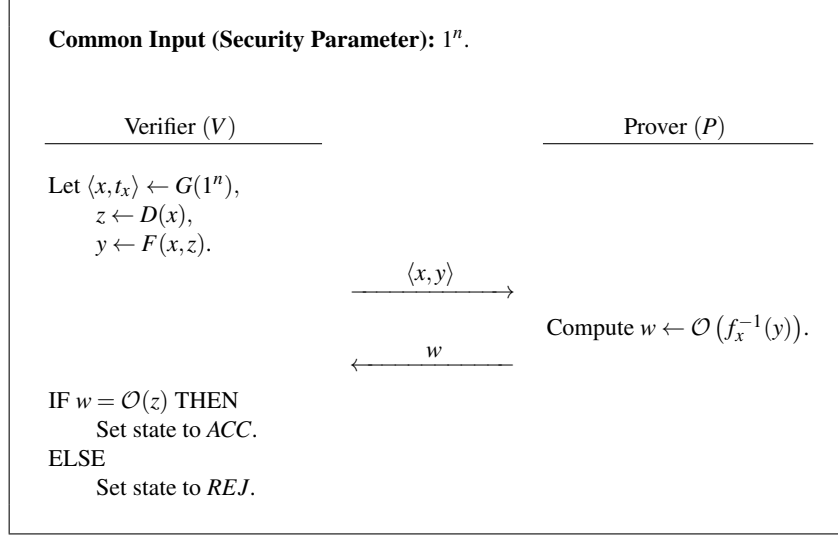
**Common Input (Security Parameter):** $1^n$.

Verifier ($V$)

Prover ($P$)

Let $\langle x, t_x \rangle \leftarrow G(1^n)$,
$z \leftarrow D(x)$,
$y \leftarrow F(x, z)$.

$\langle x, y \rangle$ $\longrightarrow$

Compute $w \leftarrow \mathcal{O}\left(f_x^{-1}(y)\right)$.

$\longleftarrow$ $w$

IF $w = \mathcal{O}(z)$ THEN
Set state to *ACC*.
ELSE
Set state to *REJ*.